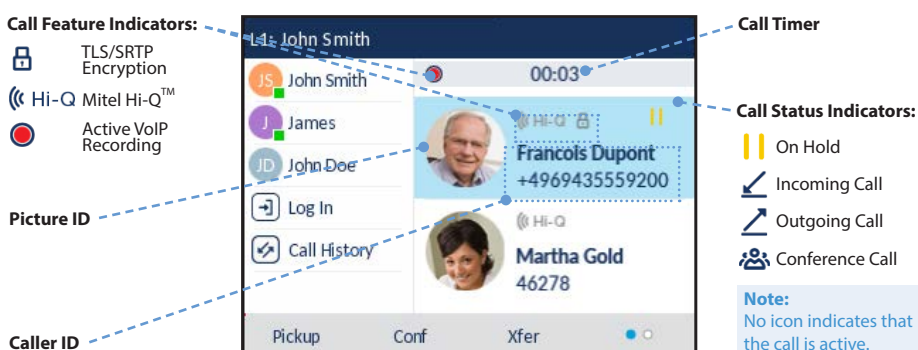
Call Feature Indicators:

TLS/SRTP Encryption

Hi-Q Mitel Hi-Q™

Active VoIP Recording

Picture ID

Caller ID

L1: John Smith

JS John Smith

J James

JD John Doe

Log In

Call History

00:03

Hi-Q

Francois Dupont
+4969435559200

Hi-Q

Martha Gold
46278

Pickup Conf Xfer

Call Timer

Call Status Indicators:

On Hold

Incoming Call

Outgoing Call

Conference Call

Note:
No icon indicates that the call is active.